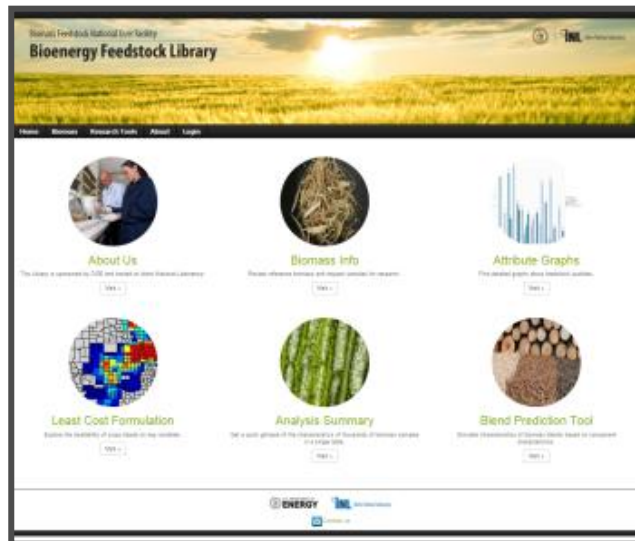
Biomass Feedstock National User Facility
Bioenergy Feedstock Library

INL

Home Biomass Research Tools About Login

About Us
The library is sponsored by DOE and hosted at Idaho National Laboratory.
View »

Biomass Info
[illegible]
View »

Attribute Graphs
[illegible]
View »

Least Cost Formulation
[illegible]
View »

Analysis Summary
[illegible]
View »

Blend Prediction Tool
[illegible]
View »

ENERGY INL

Contact Us